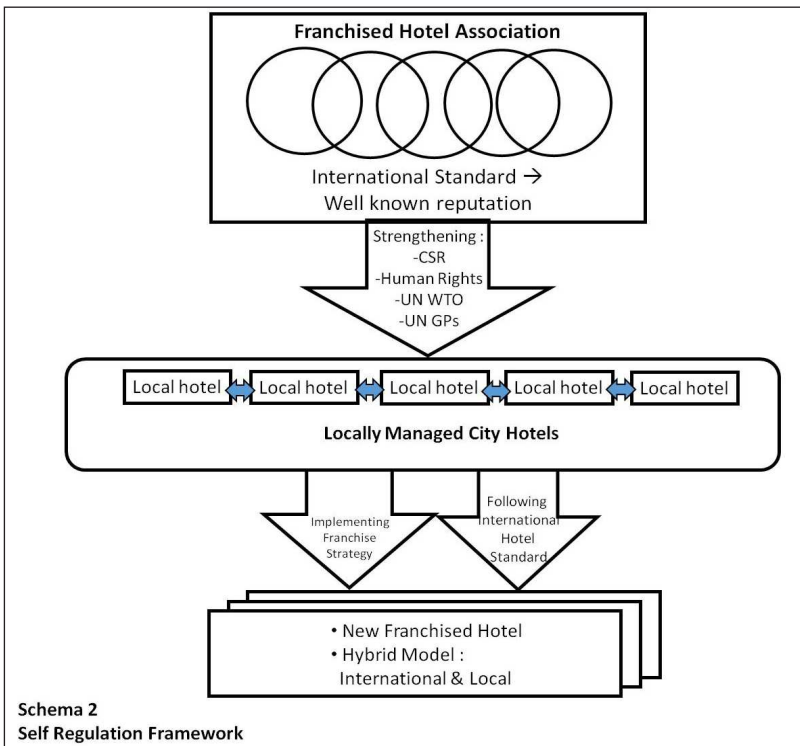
Franchised Hotel Association

International Standard → Well known reputation

Strengthening :
-CSR
-Human Rights
-UN WTO
-UN GPs

Local hotel | Local hotel | Local hotel | Local hotel | Local hotel

Locally Managed City Hotels

Implementing Franchise Strategy

Following International Hotel Standard

• New Franchised Hotel
• Hybrid Model : International & Local

Schema 2
Self Regulation Framework